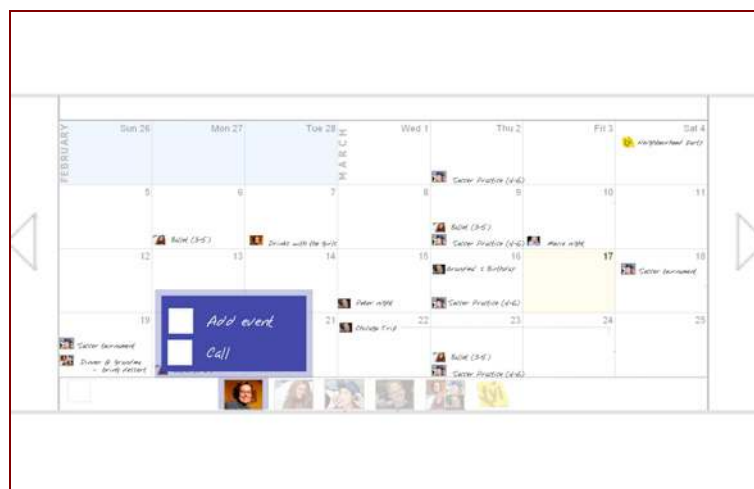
FEBRUARY

| Sun 26 | Mon 27 | Tue 28 | MARCH Wed 1 | Thu 2 | Fri 3 | Sat 4 |
|---|---|---|---|---|---|---|
| | | | | Soccer Practice (4-6) | | Neighborhood Party |
| 5 | 6 Ballet (3-5) | 7 Drinks with the girls | 8 | 9 Ballet (3-5) Soccer Practice (4-6) | 10 Movie night | 11 |
| 12 | 13 | 14 | 15 Poker night | 16 Grandma's Birthday Soccer Practice (4-6) | 17 | 18 Soccer tournament |
| 19 Soccer tournament Dinner @ Grandma - bring dessert | | 21 | 22 Chicago Trip | 23 Ballet (3-5) Soccer Practice (4-6) | 24 | 25 |

Add event

Call